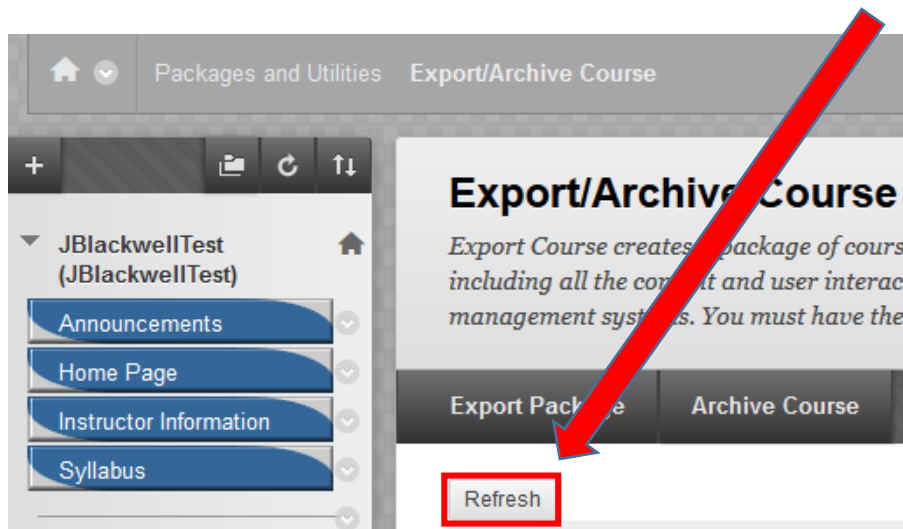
Packages and Utilities Export/Archive Course

+

JBlackwellTest (JBlackwellTest)

Announcements

Home Page

Instructor Information

Syllabus

Export/Archive Course

*Export Course creates a package of cours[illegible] including all the co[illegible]t and user interac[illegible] management syst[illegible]s. You must have the*

Export Pack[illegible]e

Archive Course

Refresh